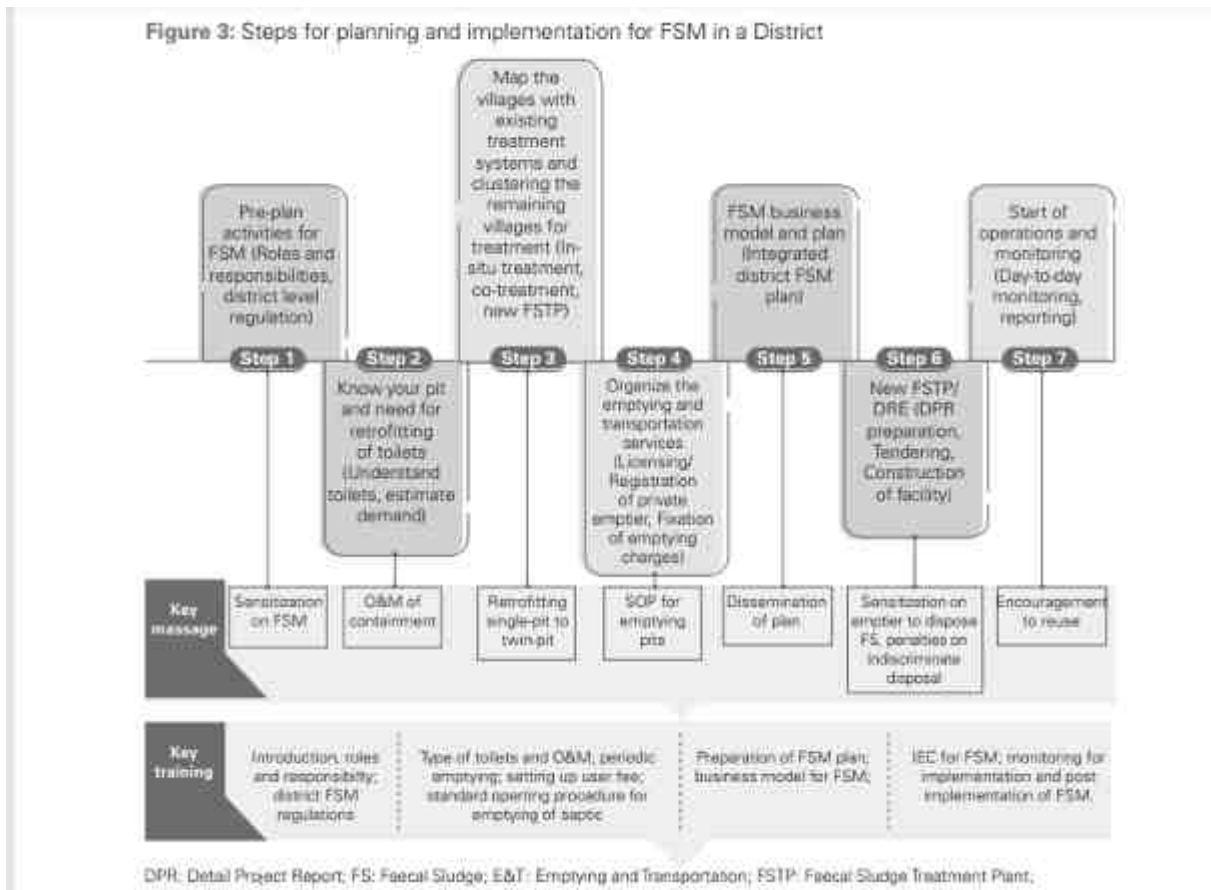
Figure 3: Steps for planning and implementation for FSM in a District

Pre-plan activities for FSM (Roles and responsibilities, district level regulation)

Step 1

Step 2

Know your pit and need for retrofitting of toilets (Understand toilets; estimate demand)

Map the villages with existing treatment systems and clustering the remaining villages for treatment (In-situ treatment, co-treatment; new FSTP)

Step 3

Step 4

Organize the emptying and transportation services (Licensing/ Registration of private emptier; Fixation of emptying charges)

FSM business model and plan (Integrated district FSM plan)

Step 5

Step 6

New FSTP/ DRE (DPR preparation, Tendering, Construction of facility)

Start of operations and monitoring (Day-to-day monitoring, reporting)

Step 7

Key massage

Sensitization on FSM

O&M of containment

Retrofitting single-pit to twin-pit

SOP for emptying pits

Dissemination of plan

Sensitization on emptier to dispose FS, penalties on indiscriminate disposal

Encouragement to reuse

Key training

Introduction, roles and responsibility; district FSM regulations

Type of toilets and O&M; periodic emptying; setting up user fee; standard operting procedure for emptying of septic

Preparation of FSM plan; business model for FSM;

IEC for FSM; monitoring for implementation and post implementation of FSM.

DPR: Detail Project Report; FS: Faecal Sludge; E&T: Emptying and Transportation; FSTP: Faecal Sludge Treatment Plant;